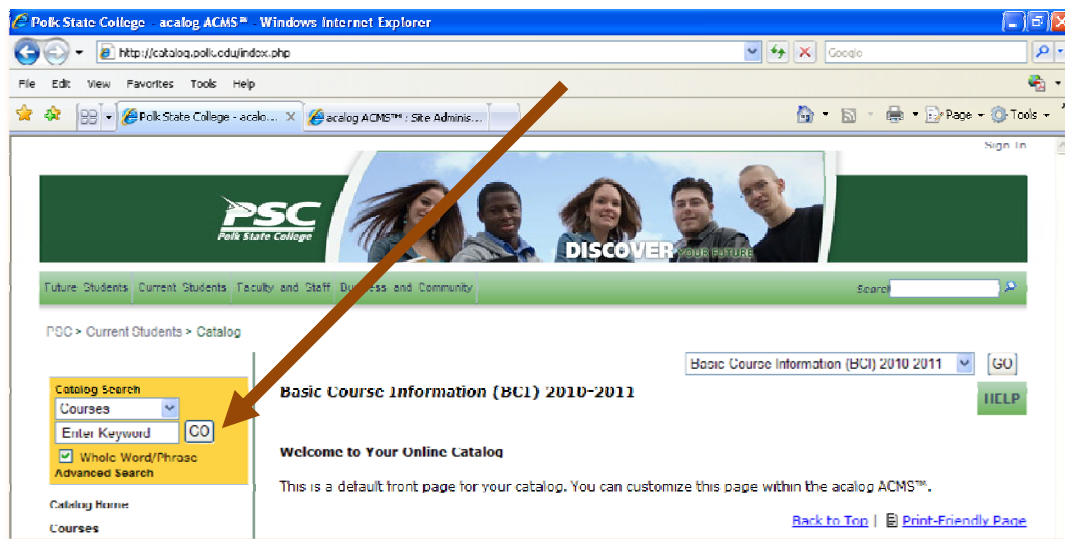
Polk State College - acalog ACMS™ - Windows Internet Explorer

http://catalog.polk.edu/index.php

Google

File Edit View Favorites Tools Help

Polk State College - acalo... ×

acalog ACMS™ : Site Adminis...

Page Tools

Sign In

PSC
Polk State College

DISCOVER YOUR FUTURE

Future Students Current Students Faculty and Staff Business and Community

Search

PSC > Current Students > Catalog

Basic Course Information (BCI) 2010 2011

GO

Catalog Search
Courses
Enter Keyword
GO
Whole Word/Phrase
Advanced Search

Catalog Home
Courses

Basic Course Information (BCI) 2010-2011

HELP

Welcome to Your Online Catalog

This is a default front page for your catalog. You can customize this page within the acalog ACMS™.

Back to Top | Print-Friendly Page